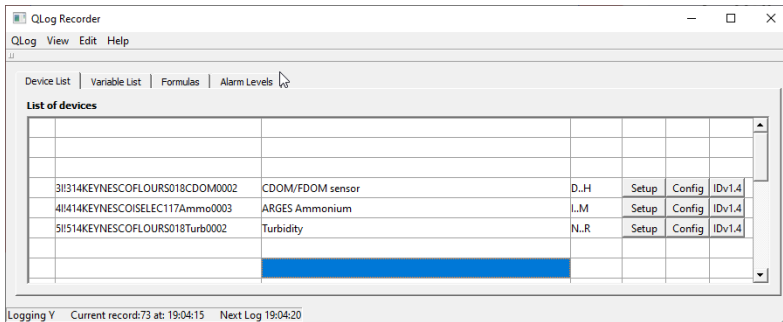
QLog Recorder

QLog View Edit Help

Device List | Variable List | Formulas | Alarm Levels

List of devices

| | | | | | |
|---|---|---|---|---|---|
| 3I!314KEYNESCOFLOURS018CDOM0002 | CDOM/FDOM sensor | D..H | Setup | Config | IDv1.4 |
| 4I!414KEYNESCOISELEC117Ammo0003 | ARGES Ammonium | I..M | Setup | Config | IDv1.4 |
| 5I!514KEYNESCOFLOURS018Turb0002 | Turbidity | N..R | Setup | Config | IDv1.4 |

Logging Y Current record:73 at: 19:04:15 Next Log 19:04:20